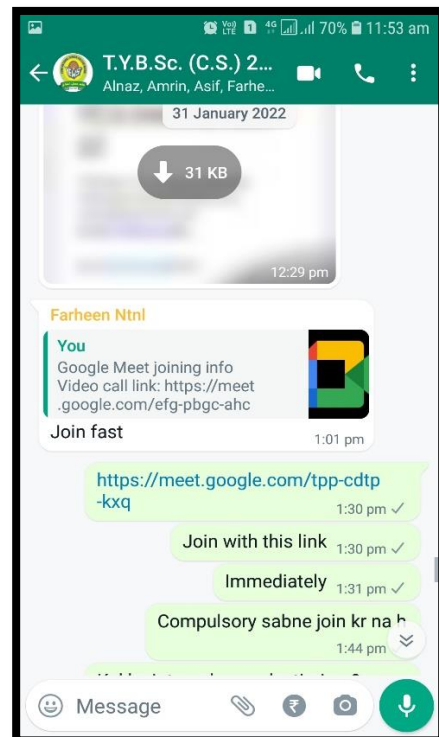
Vo) LTE 4G 70% 11:53 am

T.Y.B.Sc. (C.S.) 2...
Alnaz, Amrin, Asif, Farhe...

31 January 2022

31 KB

12:29 pm

Farheen Ntnl
You
Google Meet joining info
Video call link: https://meet.google.com/efg-pbgc-ahc
Join fast
1:01 pm

https://meet.google.com/tpp-cdtp-kxq
1:30 pm

Join with this link 1:30 pm

Immediately 1:31 pm

Compulsory sabne join kr na h
1:44 pm

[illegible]

Message